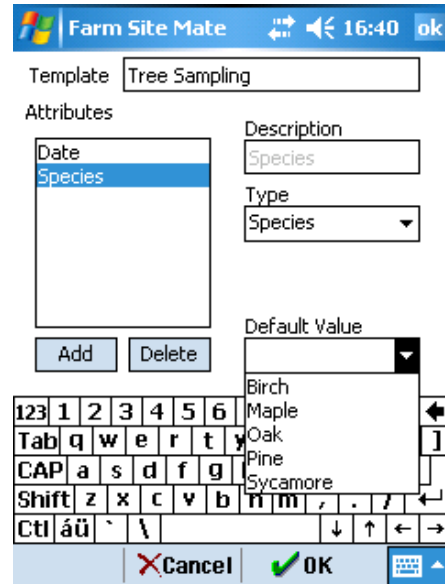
Farm Site Mate 16:40 ok

Template Tree Sampling

Attributes

Date
Species

Description
Species

Type
Species

Default Value

Birch
Maple
Oak
Pine
Sycamore

Add Delete

123 1 2 3 4 5 6
Tab q w e r t y ]
CAP a s d f g
Shift z x c v b n m
Ctl áü ` \ ↓ ↑ ← →

Cancel OK